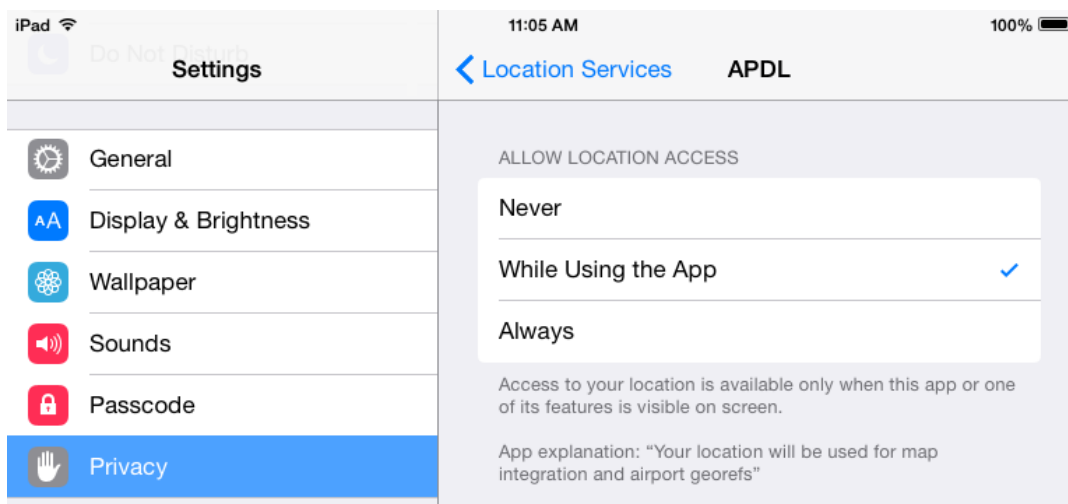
iPad
11:05 AM
100%
Do Not Disturb
Settings
Location Services
APDL
General
Display & Brightness
Wallpaper
Sounds
Passcode
Privacy
ALLOW LOCATION ACCESS
Never
While Using the App
Always
Access to your location is available only when this app or one of its features is visible on screen.

App explanation: “Your location will be used for map integration and airport georefs”